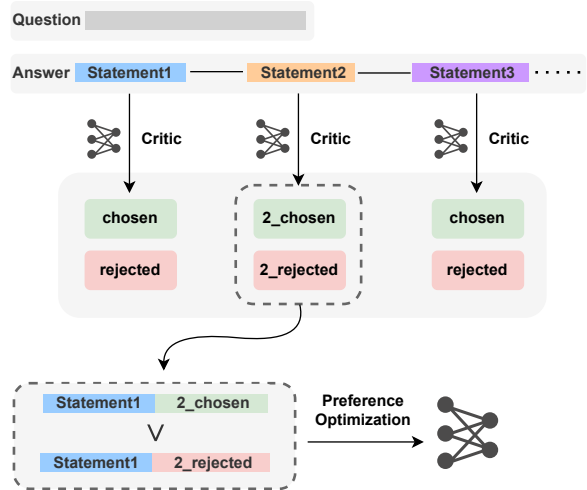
Question

Answer Statement1 Statement2 Statement3 ......

Critic Critic Critic

chosen
rejected

2_chosen
2_rejected

chosen
rejected

Statement1 2_chosen
$\vee$
Statement1 2_rejected

Preference Optimization